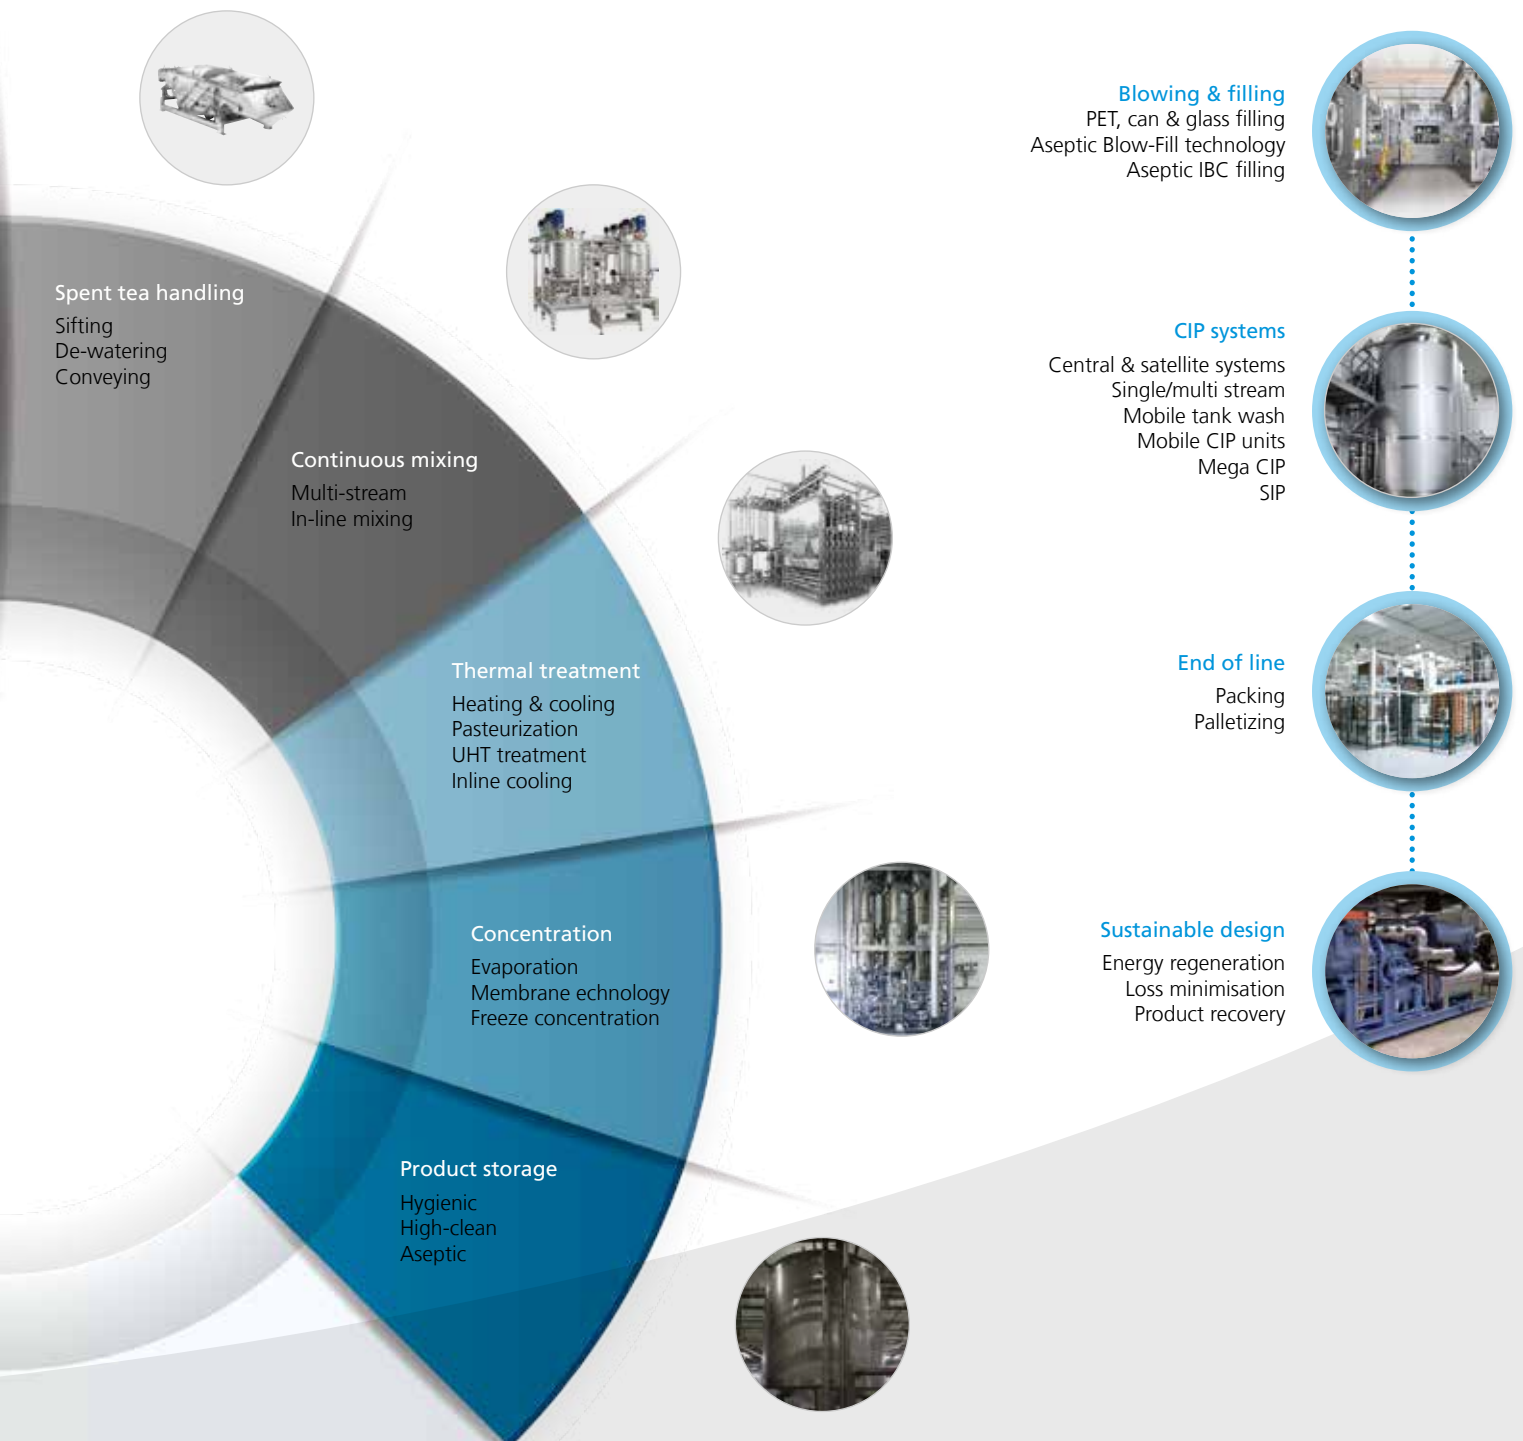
Spent tea handling
Sifting
De-watering
Conveying

Continuous mixing
Multi-stream
In-line mixing

Thermal treatment
Heating & cooling
Pasteurization
UHT treatment
Inline cooling

Concentration
Evaporation
Membrane echnology
Freeze concentration

Product storage
Hygienic
High-clean
Aseptic

Blowing & filling
PET, can & glass filling
Aseptic Blow-Fill technology
Aseptic IBC filling

CIP systems
Central & satellite systems
Single/multi stream
Mobile tank wash
Mobile CIP units
Mega CIP
SIP

End of line
Packing
Palletizing

Sustainable design
Energy regeneration
Loss minimisation
Product recovery